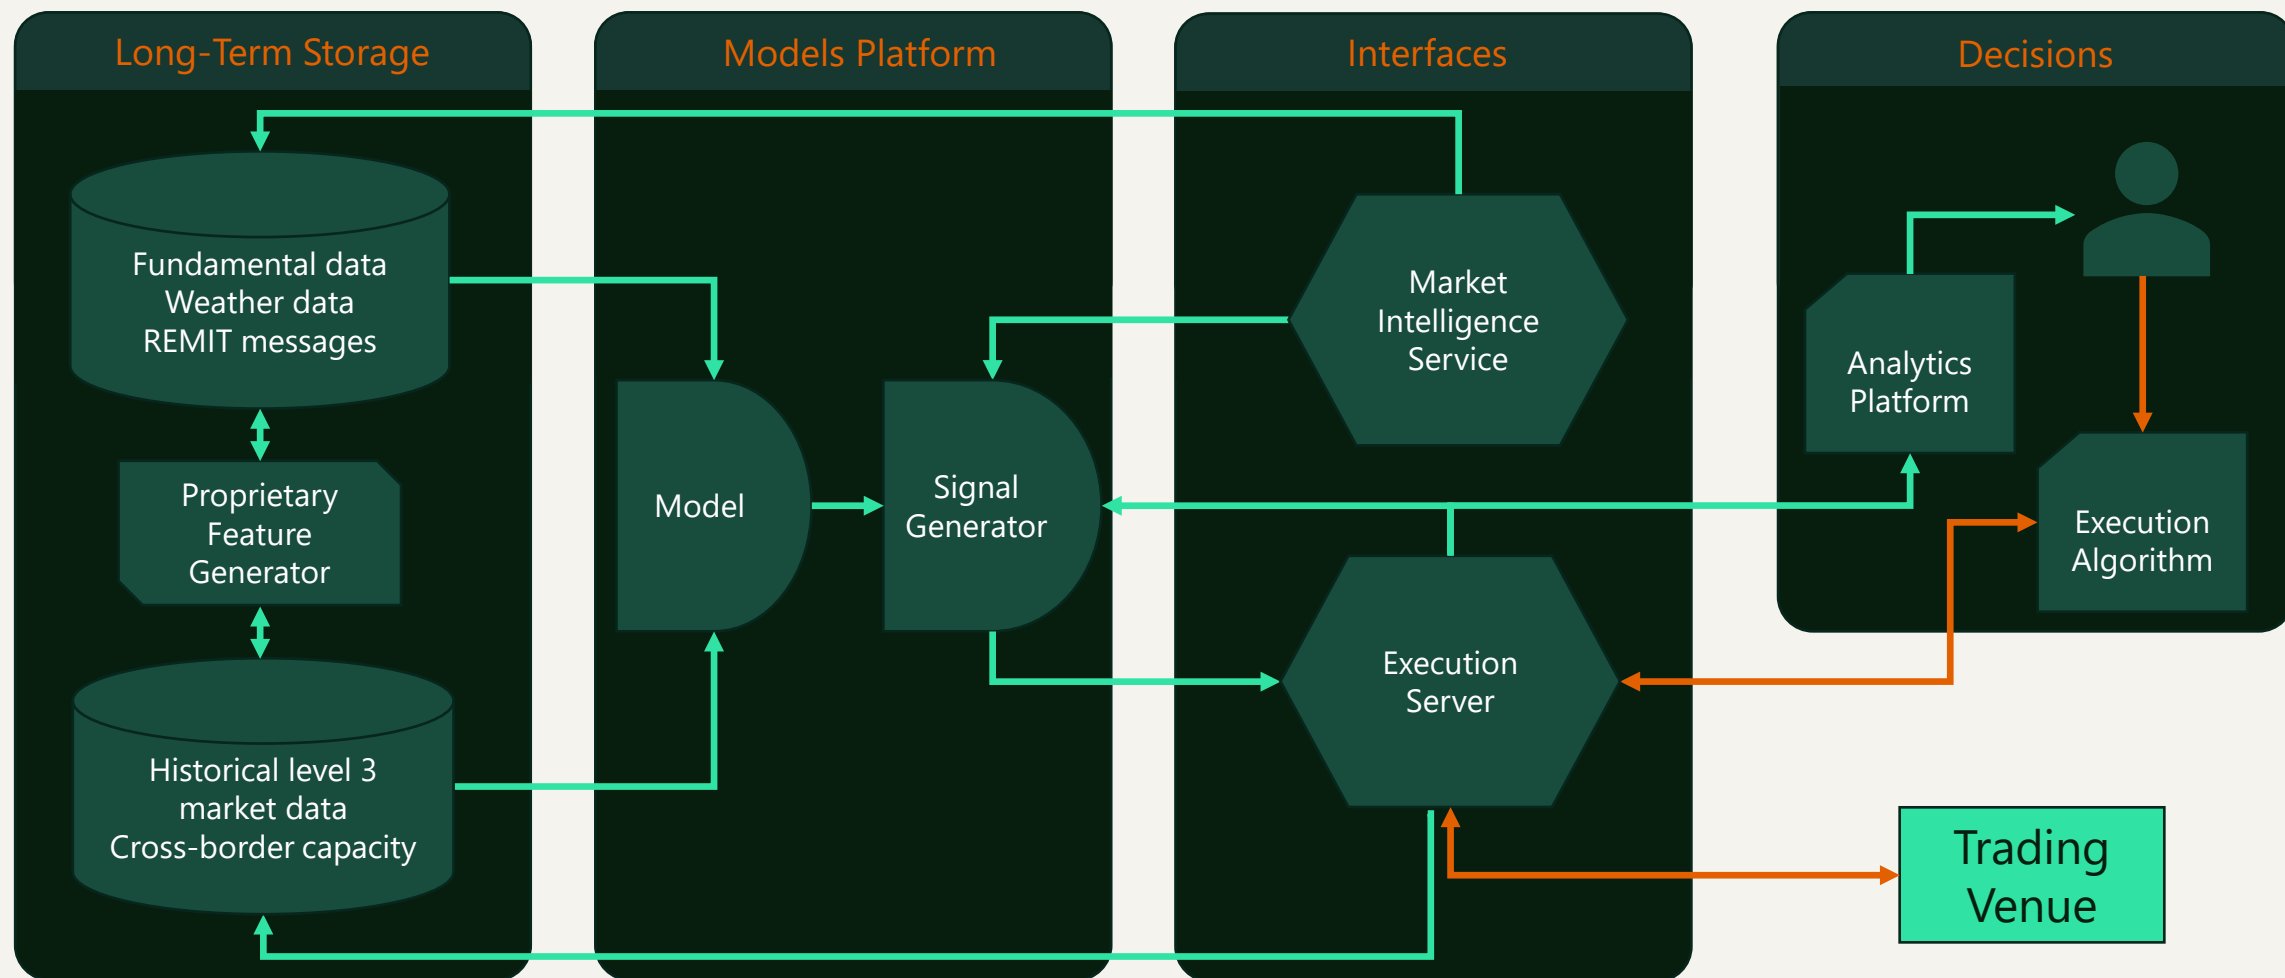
Long-Term Storage

Models Platform

Interfaces

Decisions

Fundamental data
Weather data
REMIT messages

Proprietary
Feature
Generator

Historical level 3
market data
Cross-border capacity

Model

Signal
Generator

Market
Intelligence
Service

Execution
Server

Analytics
Platform

Execution
Algorithm

Trading
Venue